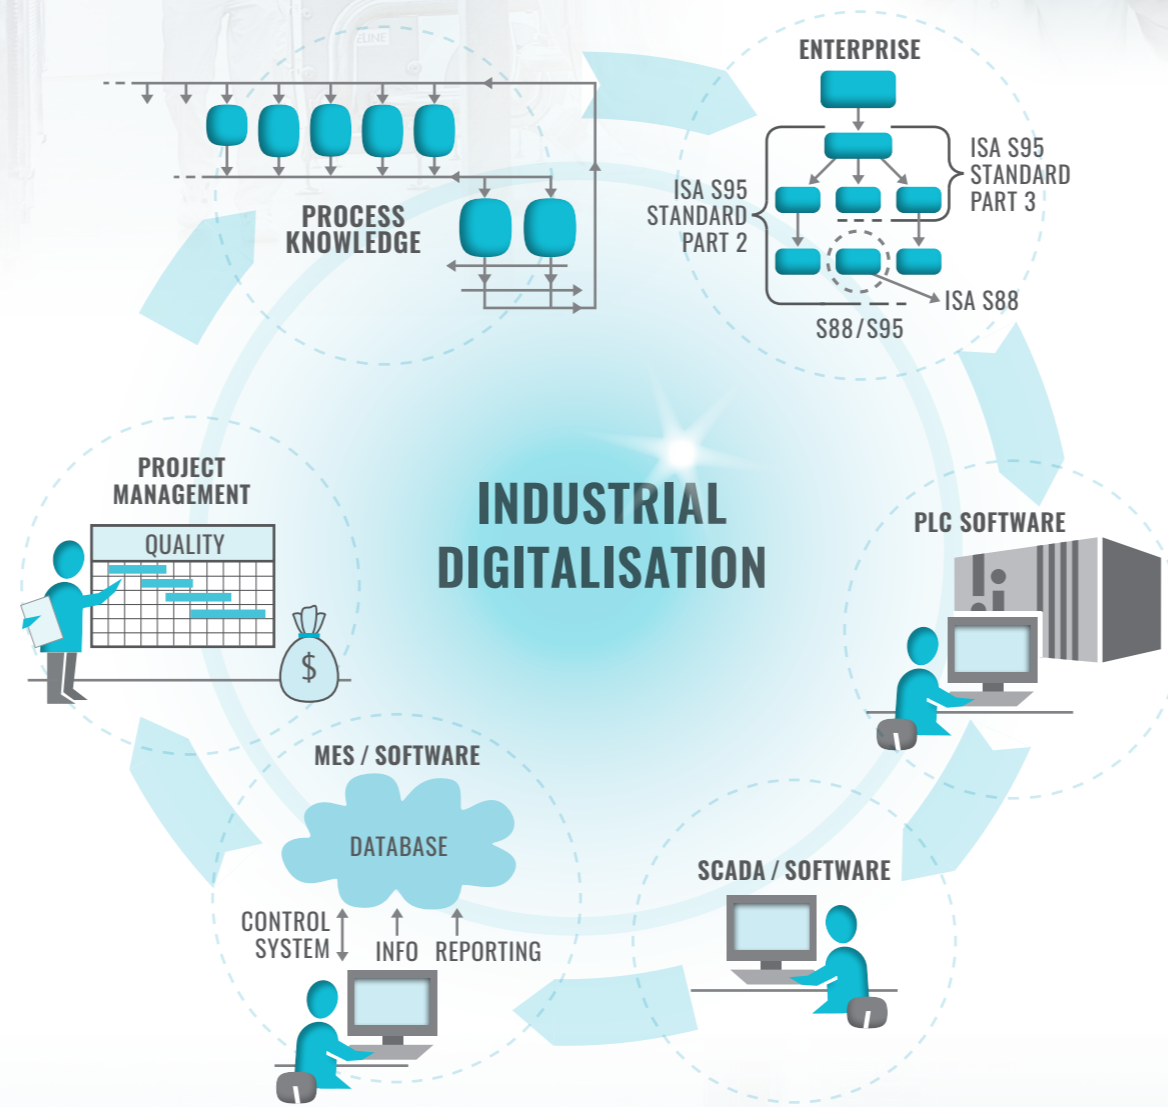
PROCESS KNOWLEDGE

ENTERPRISE

ISA S95 STANDARD PART 2

ISA S95 STANDARD PART 3

ISA S88

S88/S95

INDUSTRIAL DIGITALISATION

PROJECT MANAGEMENT

QUALITY

$

PLC SOFTWARE

MES / SOFTWARE

DATABASE

CONTROL SYSTEM

INFO

REPORTING

SCADA / SOFTWARE